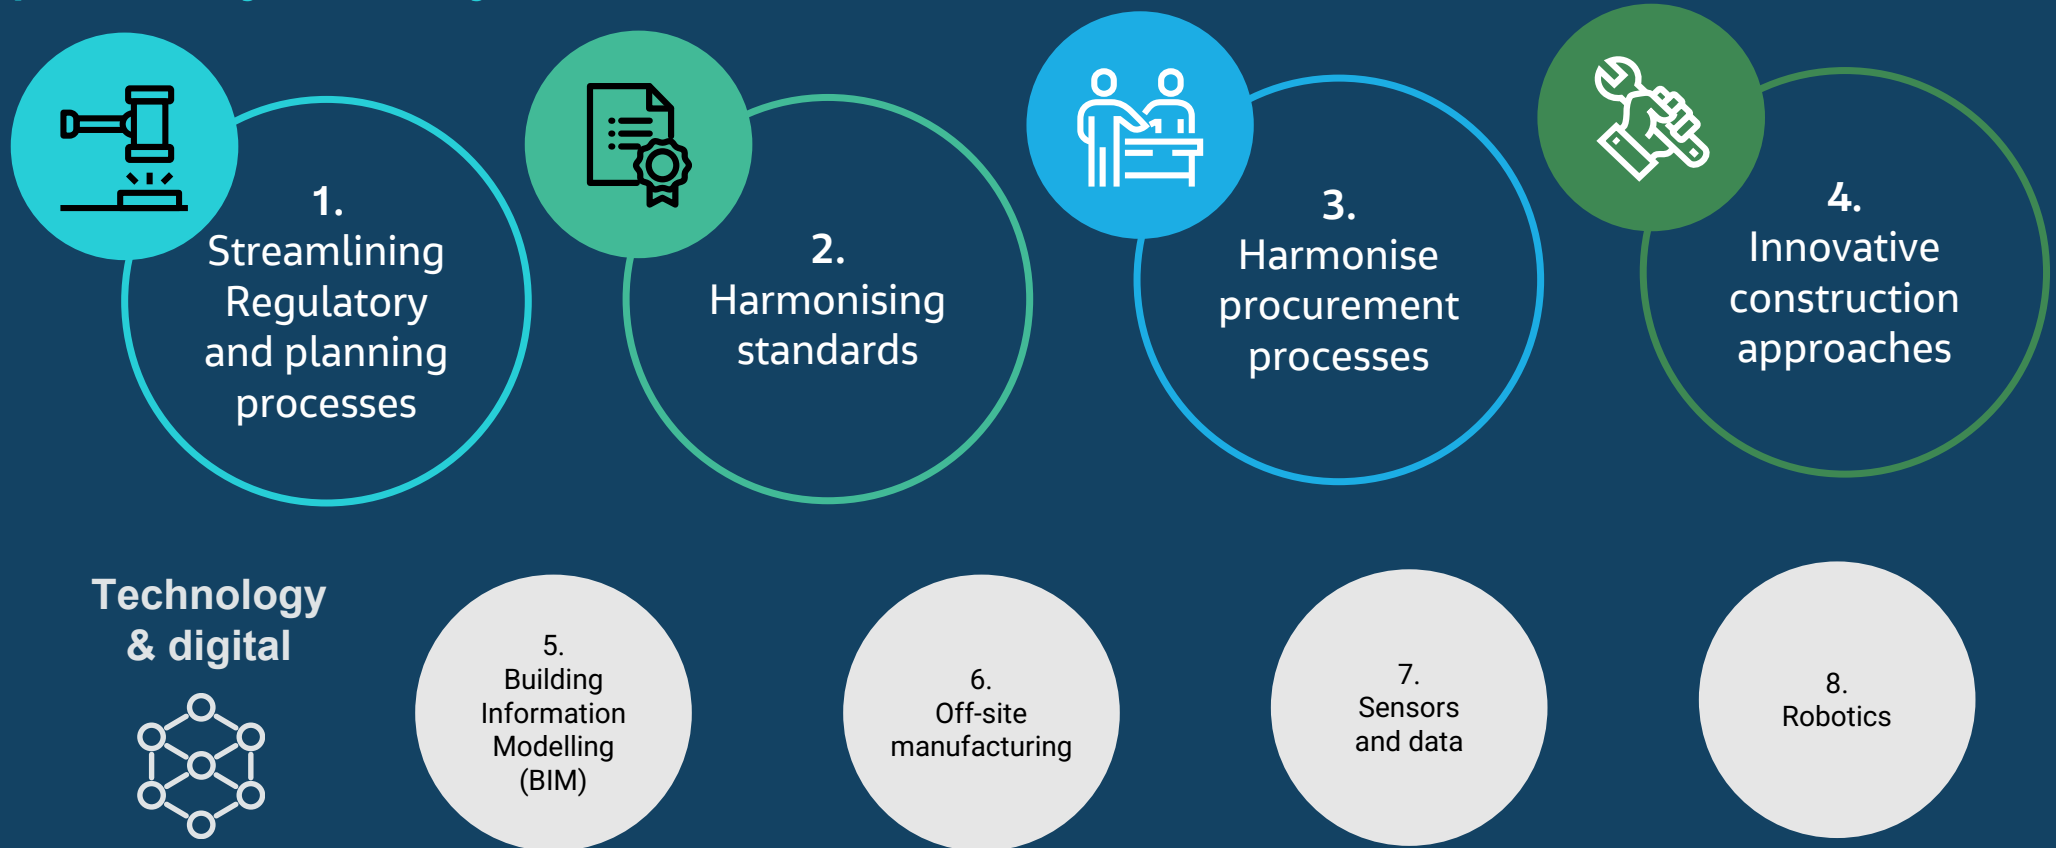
1.
Streamlining Regulatory and planning processes

2.
Harmonising standards

3.
Harmonise procurement processes

4.
Innovative construction approaches

Technology & digital

5.
Building Information Modelling (BIM)

6.
Off-site manufacturing

7.
Sensors and data

8.
Robotics